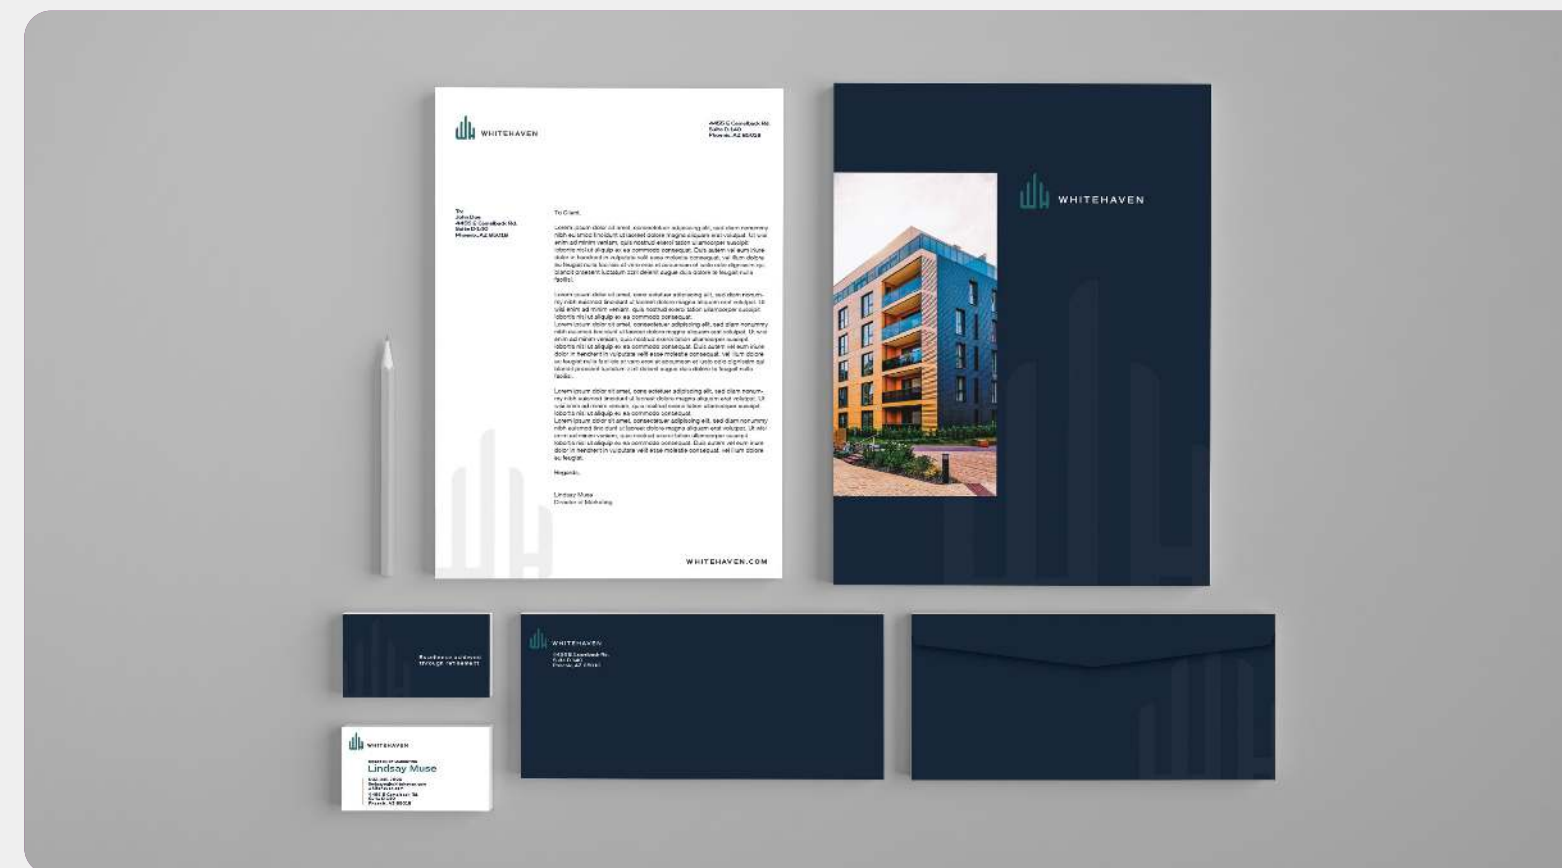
WHITEHAVEN

4455 E Camelback Rd. Suite D-140 Phoenix, AZ 85018

To: John Doe 4455 E Camelback Rd. Suite D-140 Phoenix, AZ 85018

To Client,

Lorem ipsum dolor sit amet, consectetuer adipiscing elit, sed diam nonummy nibh euismod tincidunt ut laoreet dolore magna aliquam erat volutpat. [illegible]

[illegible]

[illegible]

Regards,

Lindsay Muse
Director of Marketing

WHITEHAVEN.COM

WHITEHAVEN

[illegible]

WHITEHAVEN
4455 E Camelback Rd. Suite D-140 Phoenix, AZ 85018

WHITEHAVEN
DIRECTOR OF MARKETING
Lindsay Muse
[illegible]
4455 E Camelback Rd. Suite D-140 Phoenix, AZ 85018